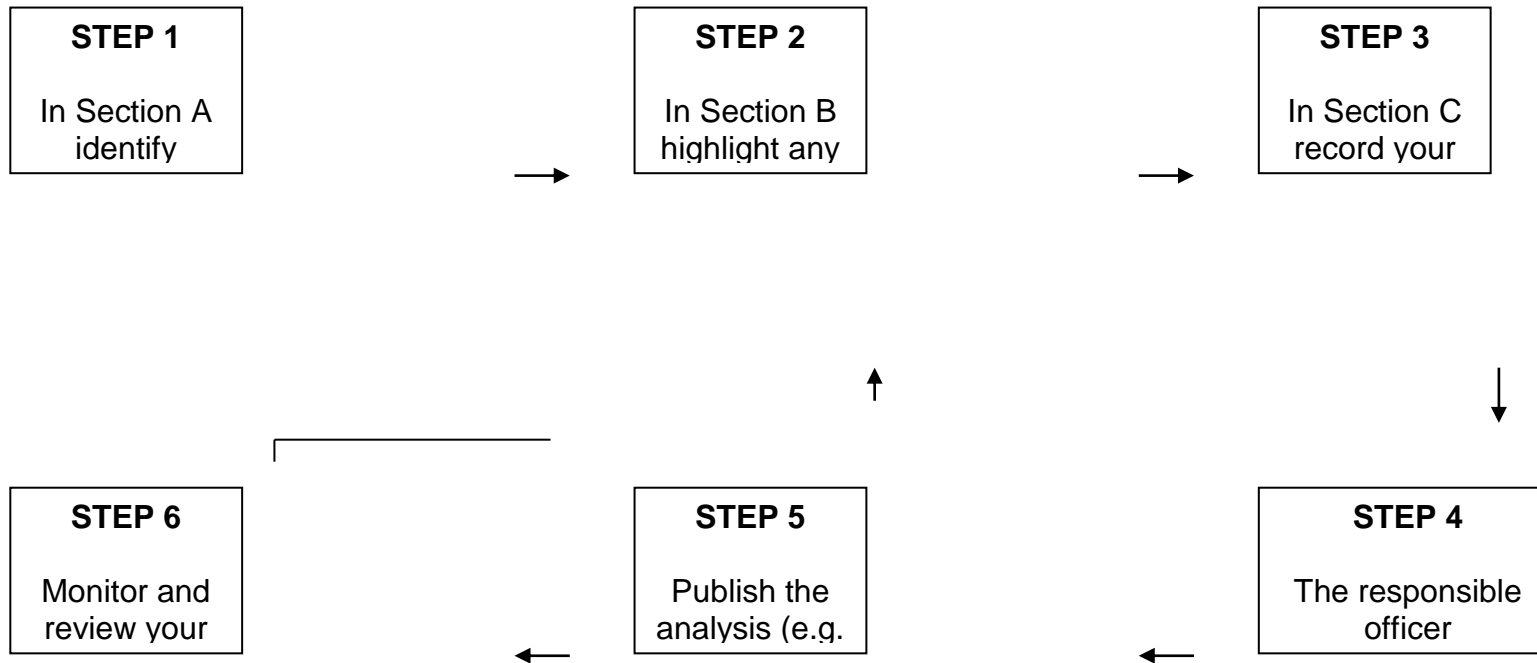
STEP 1

In Section A identify

STEP 2

In Section B highlight any

STEP 3

In Section C record your

STEP 6

Monitor and review your

STEP 5

Publish the analysis (e.g.

STEP 4

The responsible officer